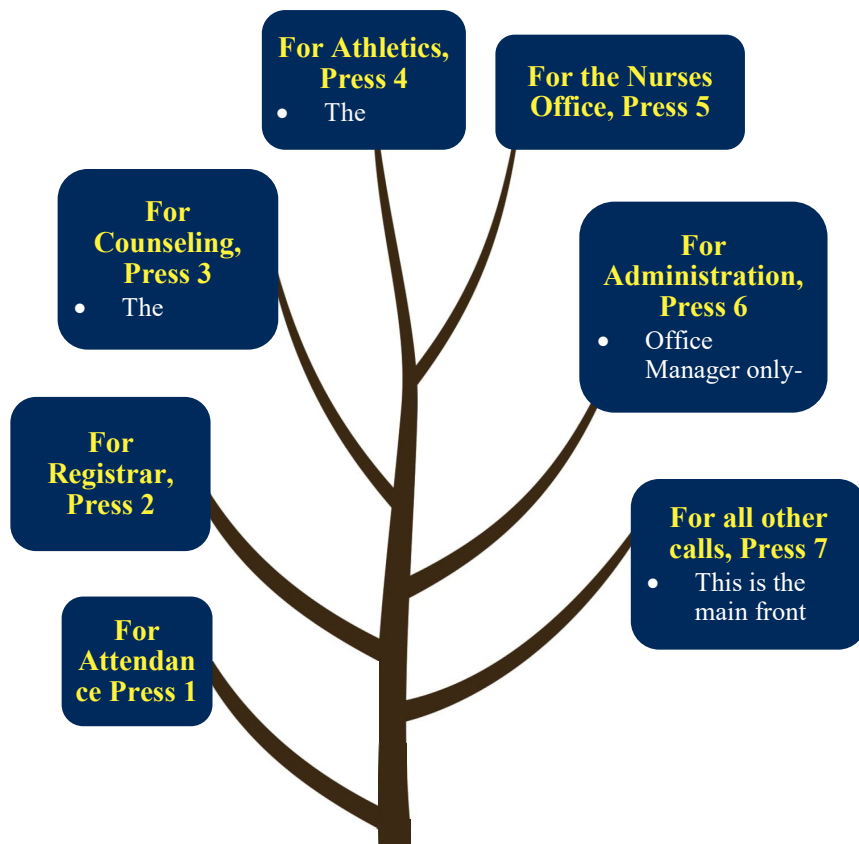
For Athletics, Press 4
- The

For the Nurses Office, Press 5

For Counseling, Press 3
- The

For Administration, Press 6
- Office Manager only-

For Registrar, Press 2

For all other calls, Press 7
- This is the main front

For Attendan ce Press 1